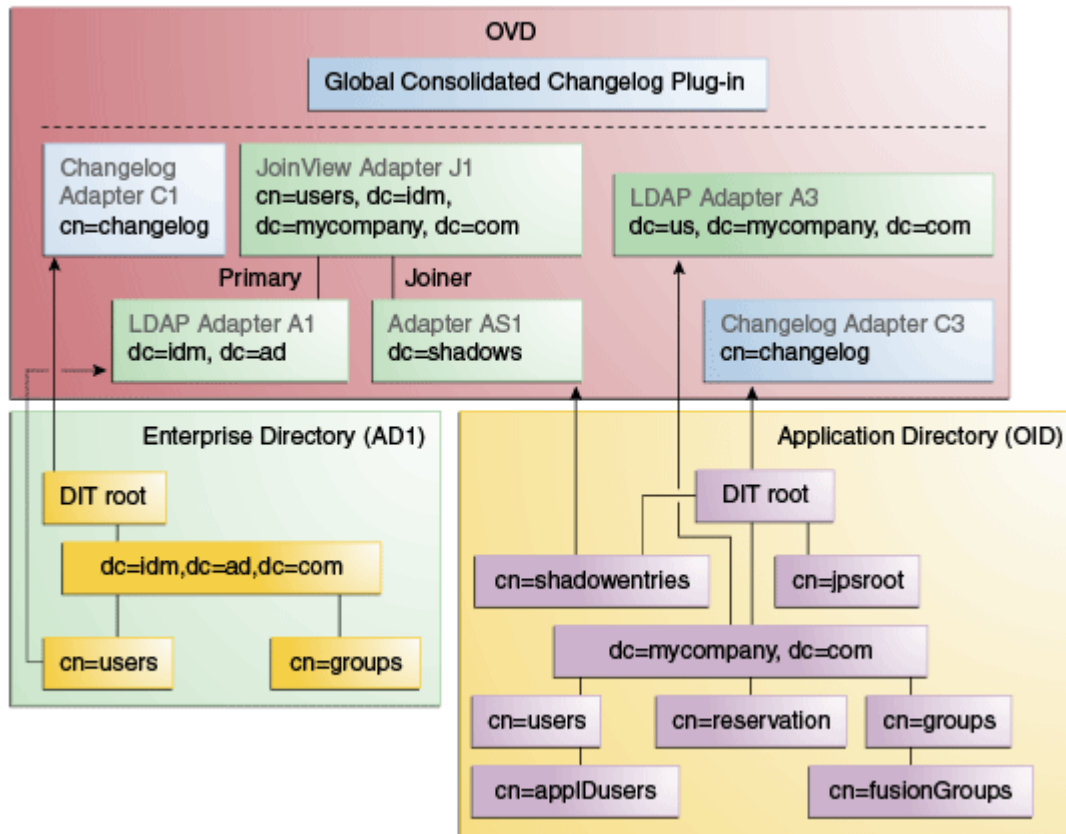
OVD

Global Consolidated Changelog Plug-in

Changelog Adapter C1
cn=changelog

JoinView Adapter J1
cn=users, dc=idm, dc=mycompany, dc=com

LDAP Adapter A3
dc=us, dc=mycompany, dc=com

Primary

Joiner

LDAP Adapter A1
dc=idm, dc=ad

Adapter AS1
dc=shadows

Changelog Adapter C3
cn=changelog

Enterprise Directory (AD1)

DIT root

dc=idm,dc=ad,dc=com

cn=users

cn=groups

Application Directory (OID)

DIT root

cn=shadowentries

cn=jpsroot

dc=mycompany, dc=com

cn=users

cn=reservation

cn=groups

cn=applDusers

cn=fusionGroups